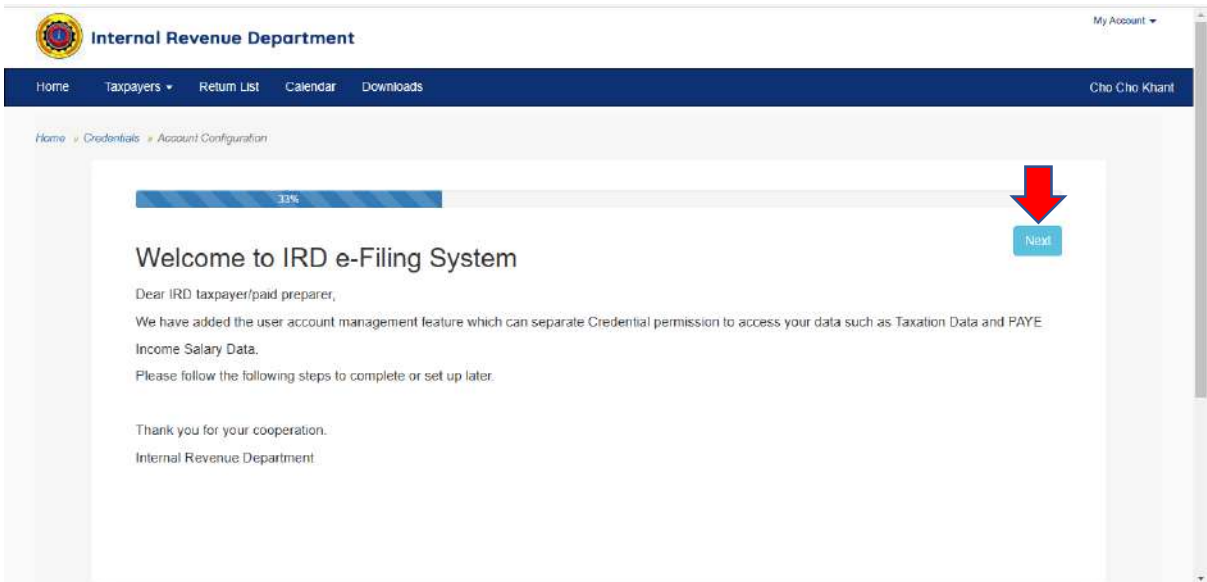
Internal Revenue Department

My Account ▾

Home Taxpayers ▾ Return List Calendar Downloads Cho Cho Khant

Home » Credentials » Account Configuration

33%

Next

Welcome to IRD e-Filing System

Dear IRD taxpayer/paid preparer,

We have added the user account management feature which can separate Credential permission to access your data such as Taxation Data and PAYE Income Salary Data.

Please follow the following steps to complete or set up later.

Thank you for your cooperation.

Internal Revenue Department